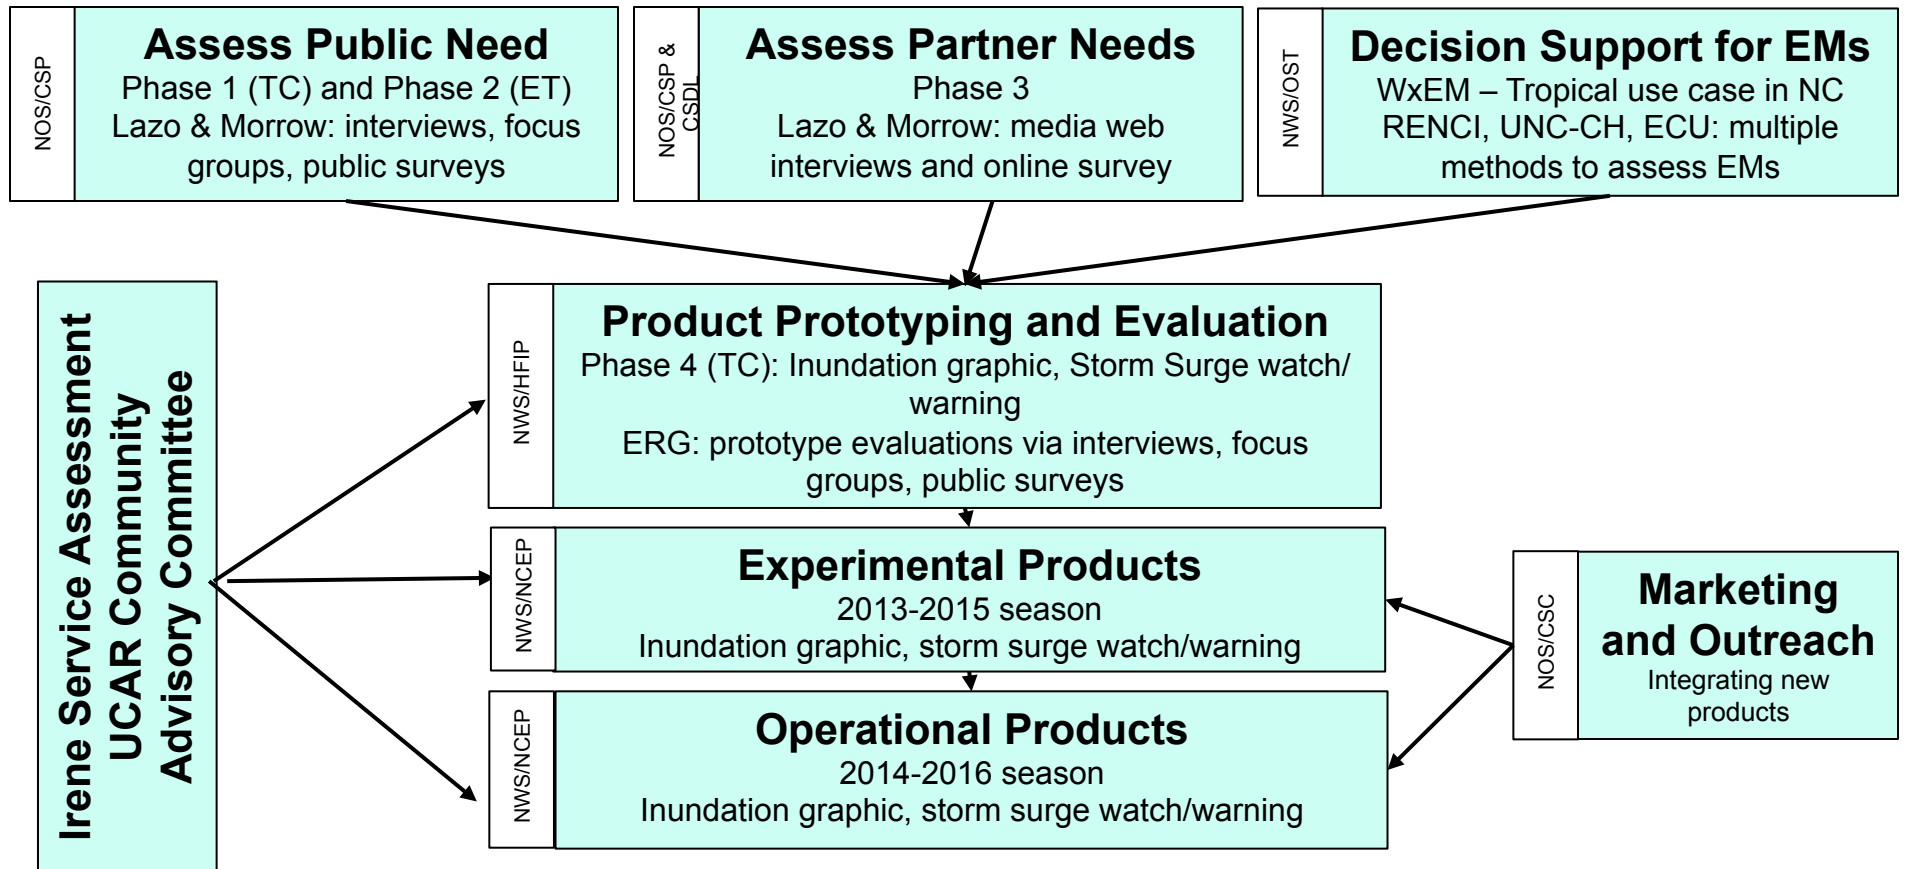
NOS/CSP

Assess Public Need
Phase 1 (TC) and Phase 2 (ET)
Lazo & Morrow: interviews, focus groups, public surveys

NOS/CSP & CSDL

Assess Partner Needs
Phase 3
Lazo & Morrow: media web interviews and online survey

NWS/OST

Decision Support for EMs
WxEM – Tropical use case in NC
RENCI, UNC-CH, ECU: multiple methods to assess EMs

Irene Service Assessment
UCAR Community
Advisory Committee

NWS/HFIP

Product Prototyping and Evaluation
Phase 4 (TC): Inundation graphic, Storm Surge watch/warning
ERG: prototype evaluations via interviews, focus groups, public surveys

NWS/NCEP

Experimental Products
2013-2015 season
Inundation graphic, storm surge watch/warning

NWS/NCEP

Operational Products
2014-2016 season
Inundation graphic, storm surge watch/warning

NOS/CSC

Marketing and Outreach
Integrating new products